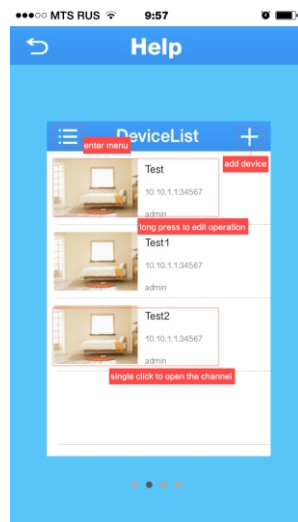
●●●○○ MTS RUS 9:57

Help

DeviceList

enter menu

add device

Test

10.10.1.1:34567

admin

long press to edit operation

Test1

10.10.1.1:34567

admin

Test2

10.10.1.1:34567

admin

single click to open the channel